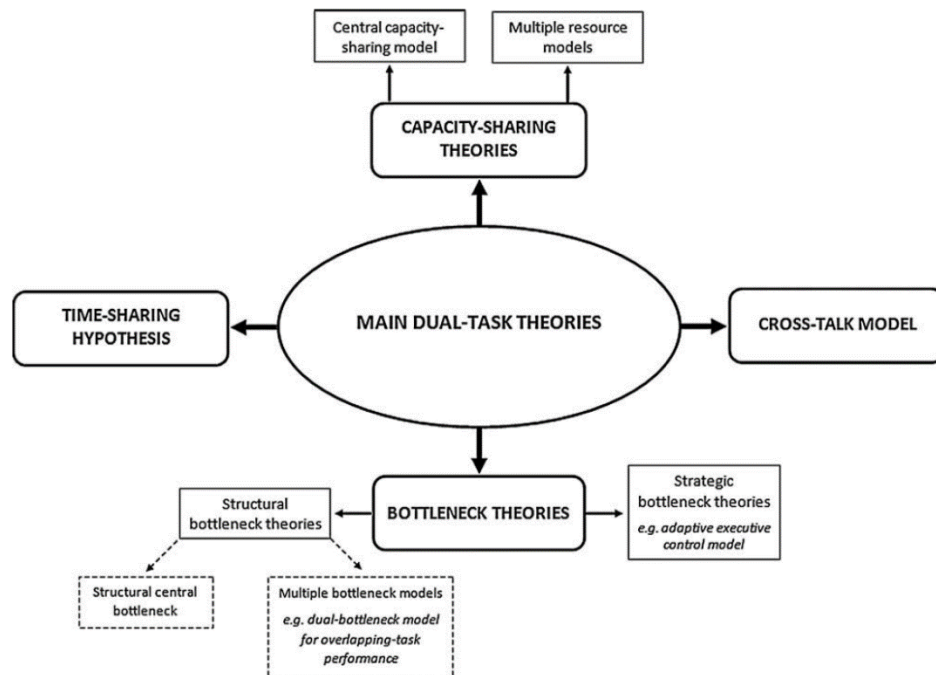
Central capacity-sharing model

Multiple resource models

CAPACITY-SHARING THEORIES

TIME-SHARING HYPOTHESIS

MAIN DUAL-TASK THEORIES

CROSS-TALK MODEL

Structural bottleneck theories

BOTTLENECK THEORIES

Strategic bottleneck theories
*e.g. adaptive executive control model*

Structural central bottleneck

Multiple bottleneck models
*e.g. dual-bottleneck model for overlapping-task performance*